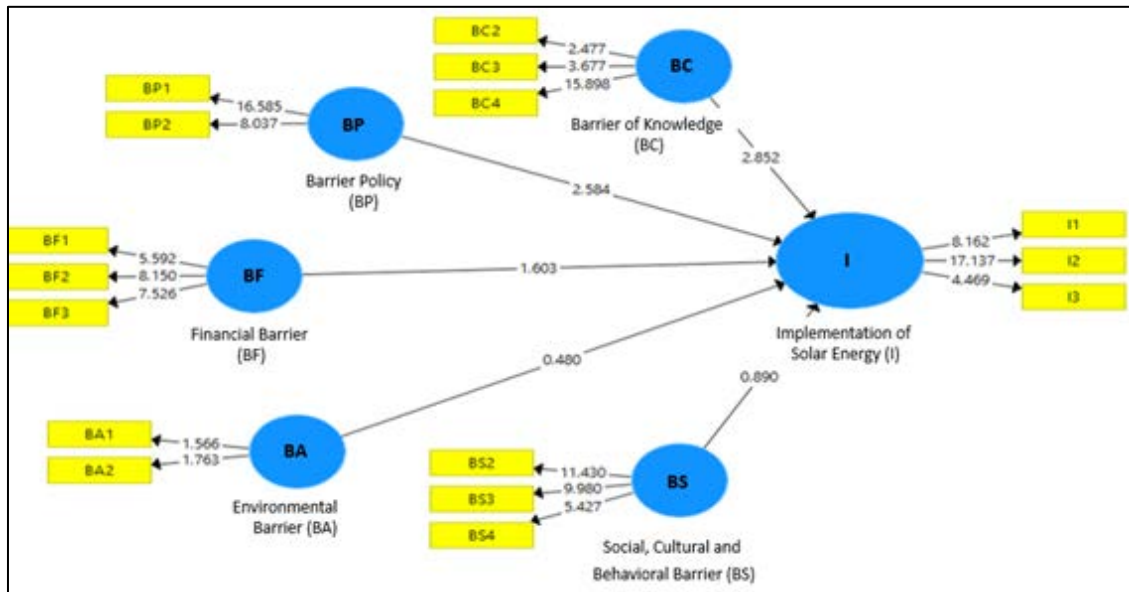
BC2
BC3
BC4
2.477
3.677
15.898
BC
Barrier of Knowledge (BC)

BP1
BP2
16.585
8.037
BP
Barrier Policy (BP)

2.852
2.584

BF1
BF2
BF3
5.592
8.150
7.526
BF
Financial Barrier (BF)

1.603

I
8.162
17.137
4.469
I1
I2
I3
Implementation of Solar Energy (I)

0.480
0.890

BA1
BA2
1.566
1.763
BA
Environmental Barrier (BA)

BS2
BS3
BS4
11.430
9.980
5.427
BS
Social, Cultural and Behavioral Barrier (BS)